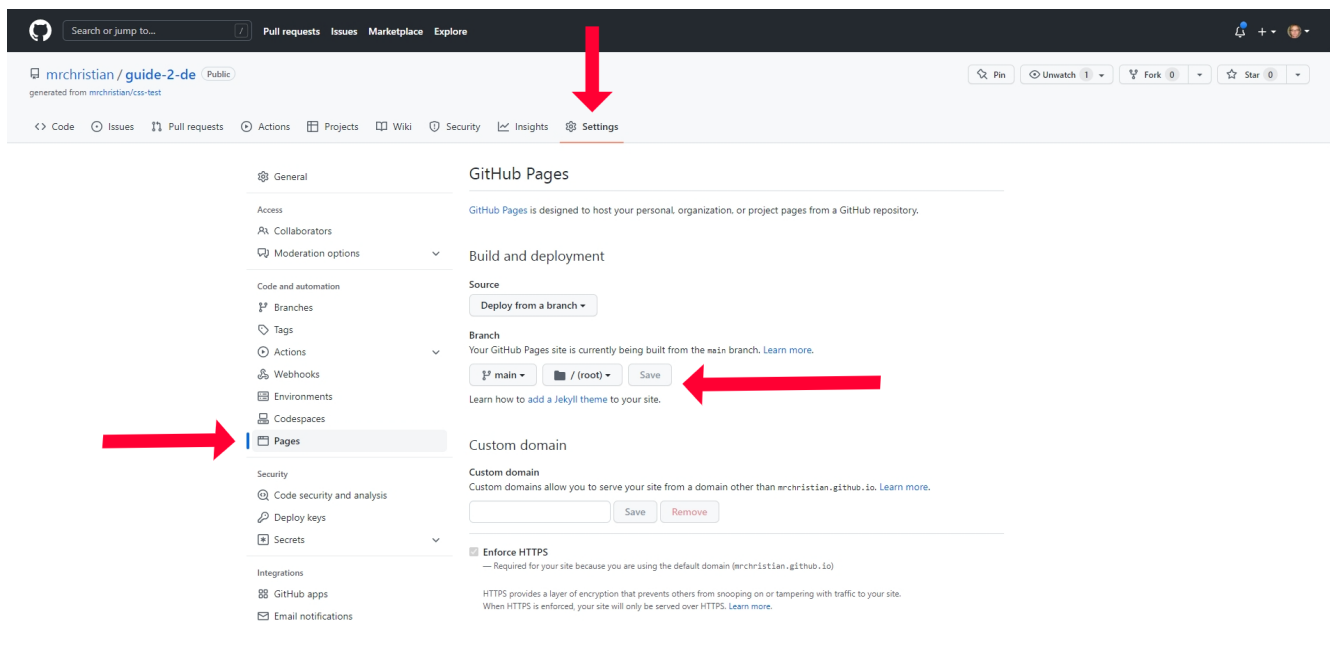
Search or jump to... / Pull requests Issues Marketplace Explore

mrchristian / guide-2-de Public
generated from mrchristian/css-test

Pin Unwatch 1 Fork 0 Star 0

Code Issues Pull requests Actions Projects Wiki Security Insights Settings

General

Access
Collaborators
Moderation options

Code and automation
Branches
Tags
Actions
Webhooks
Environments
Codespaces
Pages

Security
Code security and analysis
Deploy keys
Secrets

Integrations
GitHub apps
Email notifications

GitHub Pages

GitHub Pages is designed to host your personal, organization, or project pages from a GitHub repository.

Build and deployment

Source
Deploy from a branch

Branch
Your GitHub Pages site is currently being built from the main branch. Learn more.

main / (root) Save

Learn how to add a Jekyll theme to your site.

Custom domain

Custom domain
Custom domains allow you to serve your site from a domain other than mrchristian.github.io. Learn more.

Save Remove

Enforce HTTPS
— Required for your site because you are using the default domain (mrchristian.github.io)

HTTPS provides a layer of encryption that prevents others from snooping on or tampering with traffic to your site.
When HTTPS is enforced, your site will only be served over HTTPS. Learn more.